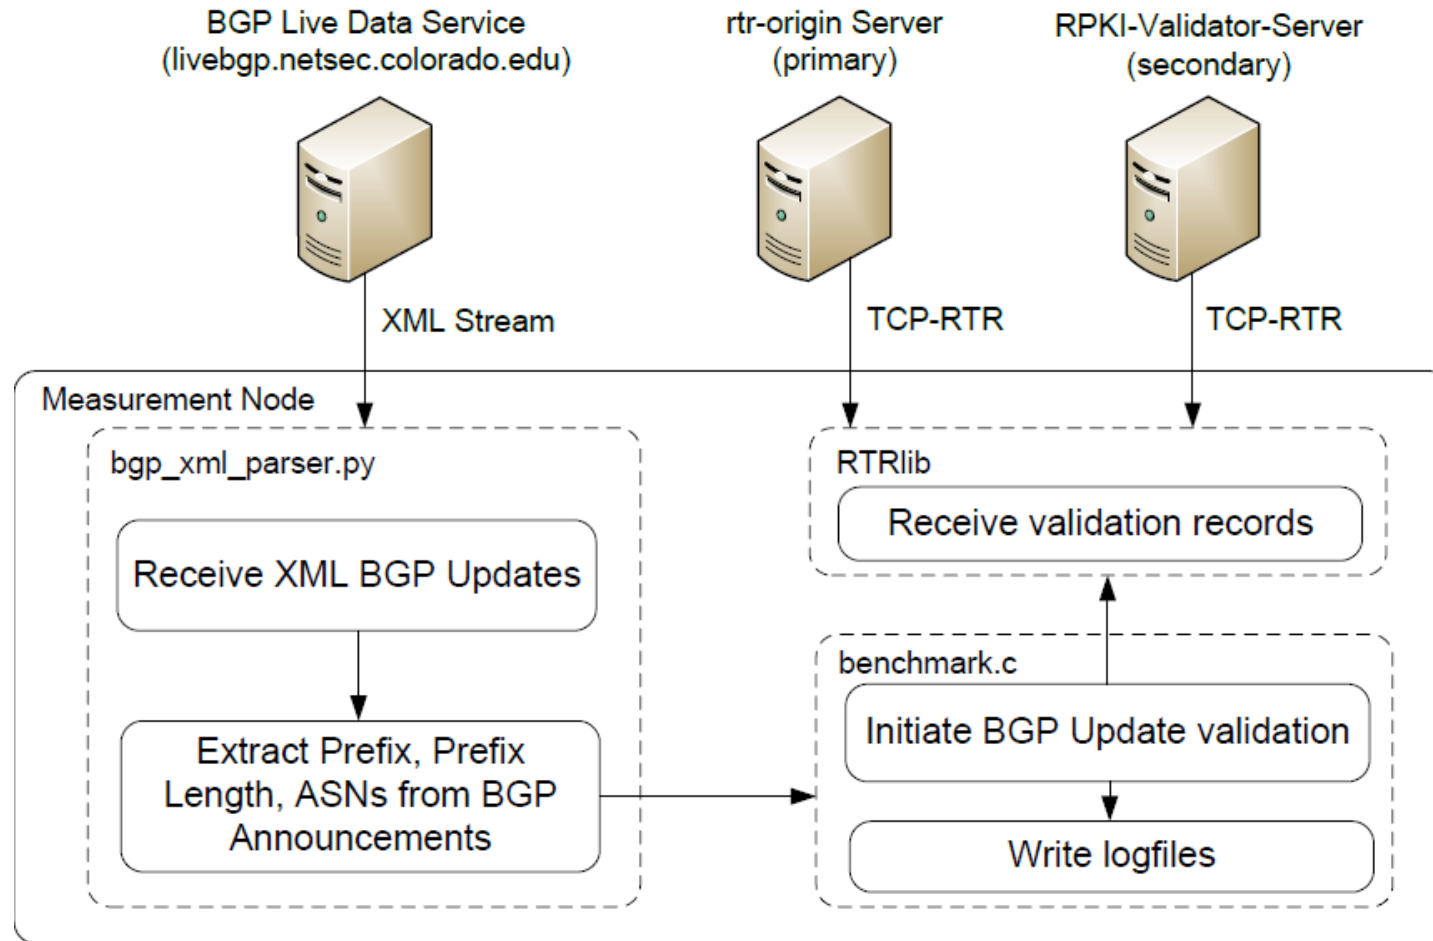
BGP Live Data Service
(livebgp.netsec.colorado.edu)

rtr-origin Server
(primary)

RPKI-Validator-Server
(secondary)

XML Stream

TCP-RTR

TCP-RTR

Measurement Node

bgp_xml_parser.py

Receive XML BGP Updates

Extract Prefix, Prefix Length, ASNs from BGP Announcements

RTRlib

Receive validation records

benchmark.c

Initiate BGP Update validation

Write logfiles